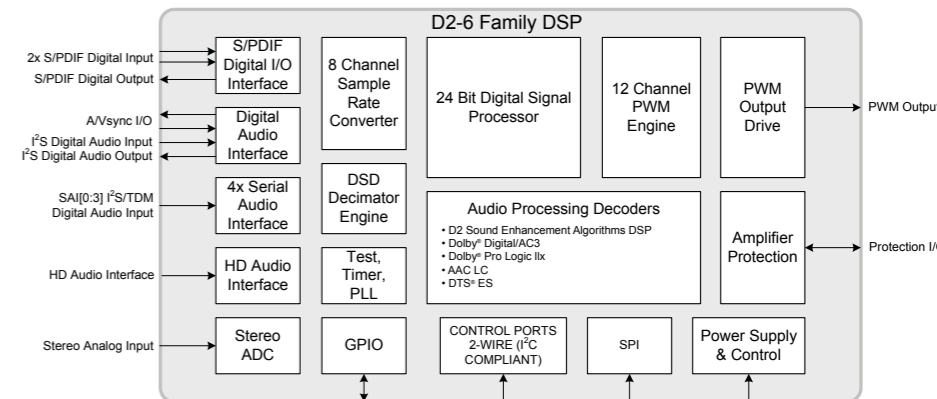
D2-6 Family DSP

2x S/PDIF Digital Input
S/PDIF Digital Output
A/Vsync I/O
I$^2$S Digital Audio Input
I$^2$S Digital Audio Output
SAI[0:3] I$^2$S/TDM Digital Audio Input
HD Audio Interface
Stereo Analog Input

S/PDIF Digital I/O Interface
Digital Audio Interface
4x Serial Audio Interface
HD Audio Interface
Stereo ADC

8 Channel Sample Rate Converter
DSD Decimator Engine
Test, Timer, PLL
GPIO

24 Bit Digital Signal Processor
12 Channel PWM Engine
PWM Output Drive

Audio Processing Decoders
• D2 Sound Enhancement Algorithms DSP
• Dolby® Digital/AC3
• Dolby® Pro Logic IIx
• AAC LC
• DTS® ES

Amplifier Protection

CONTROL PORTS 2-WIRE (I$^2$C COMPLIANT)
SPI
Power Supply & Control

PWM Output
Protection I/